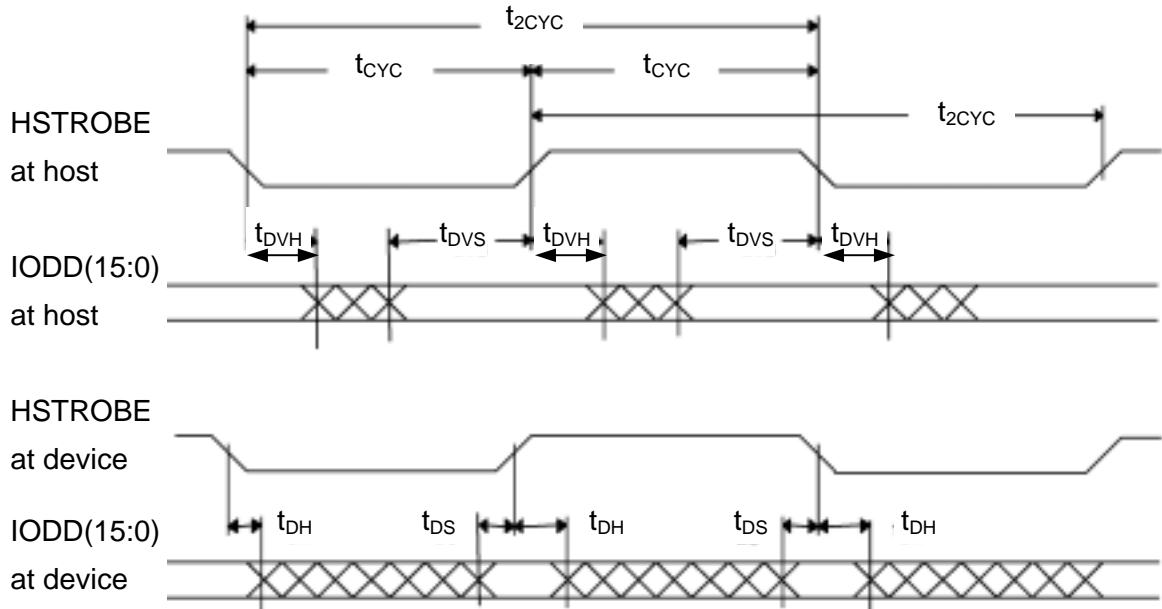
$t_{2CYC}$

$t_{CYC}$ $t_{CYC}$

$t_{2CYC}$

HSTROBE at host

$t_{DVH}$ $t_{DVS}$ $t_{DVH}$ $t_{DVS}$ $t_{DVH}$

IODD(15:0) at host

HSTROBE at device

IODD(15:0) at device

$t_{DH}$ $t_{DS}$ $t_{DH}$ $t_{DS}$ $t_{DH}$